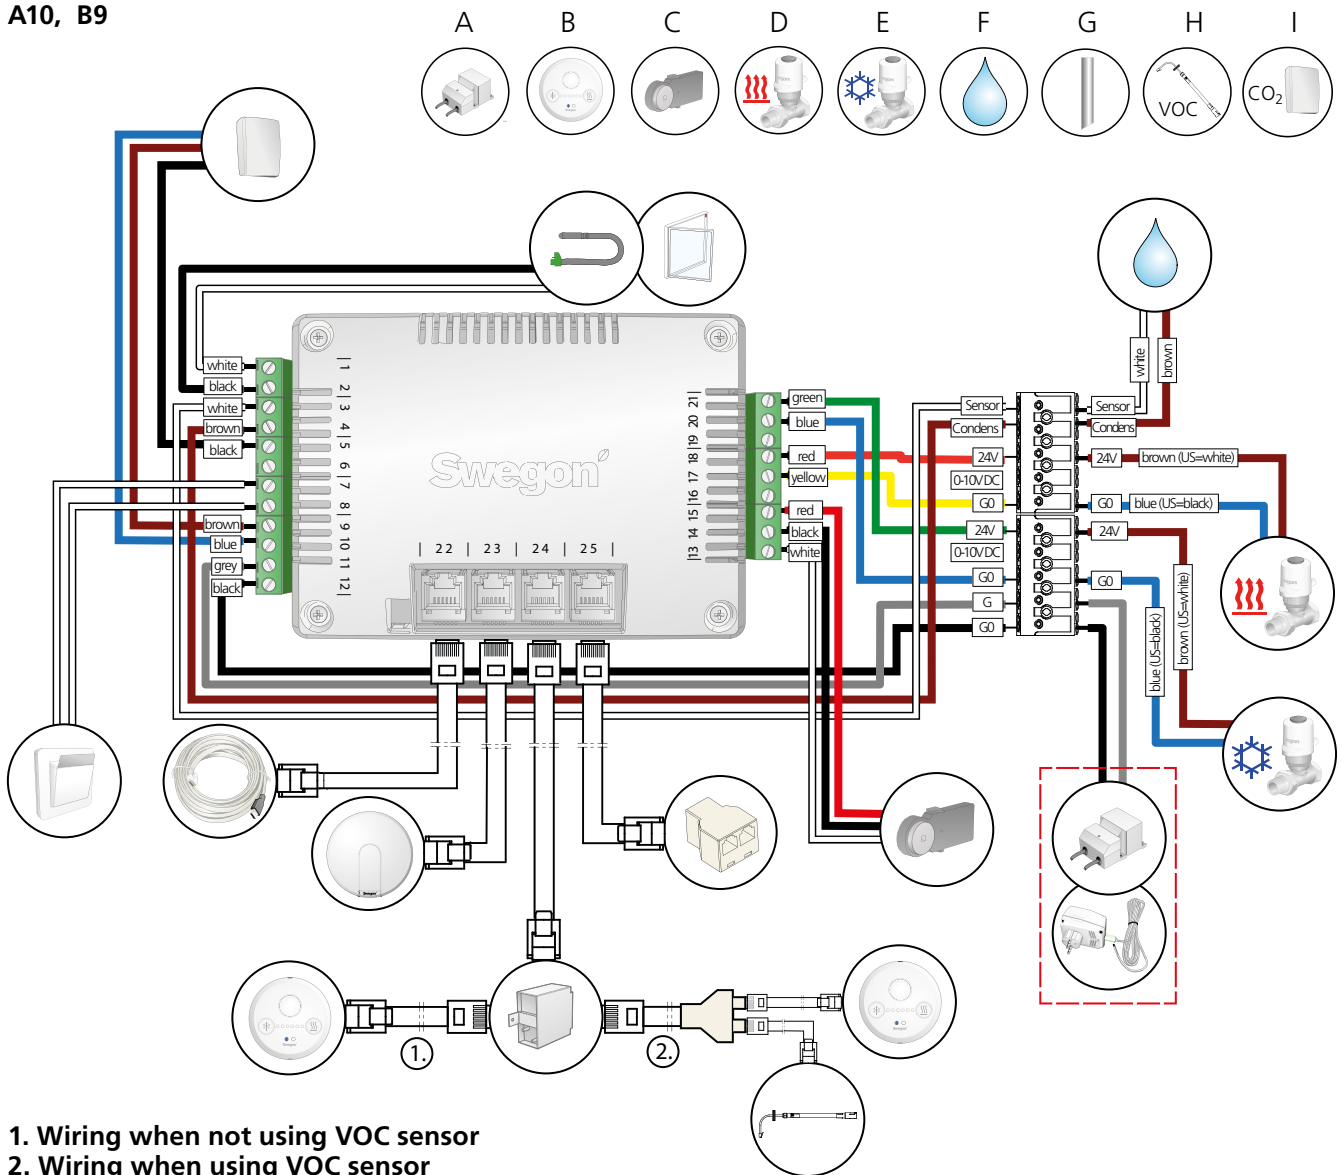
A10, B9

A B C D E F G H I

VOC

$CO_2$

white
black
white
brown
black
brown
blue
grey
black

1 2 3 4 5 6 7 8 9 10 11 12

Swegon

22 23 24 25

13 14 15 16 17 18 19 20 21

green
blue
red
yellow
red
black
white

Sensor
Condens
24V
0-10VDC
G0
24V
0-10VDC
G0
G
G0

Sensor
Condens
24V
G0
24V
G0

white
brown

brown (US=white)
blue (US=black)
blue (US=black)
brown (US=white)

1.
2.

1. Wiring when not using VOC sensor
2. Wiring when using VOC sensor